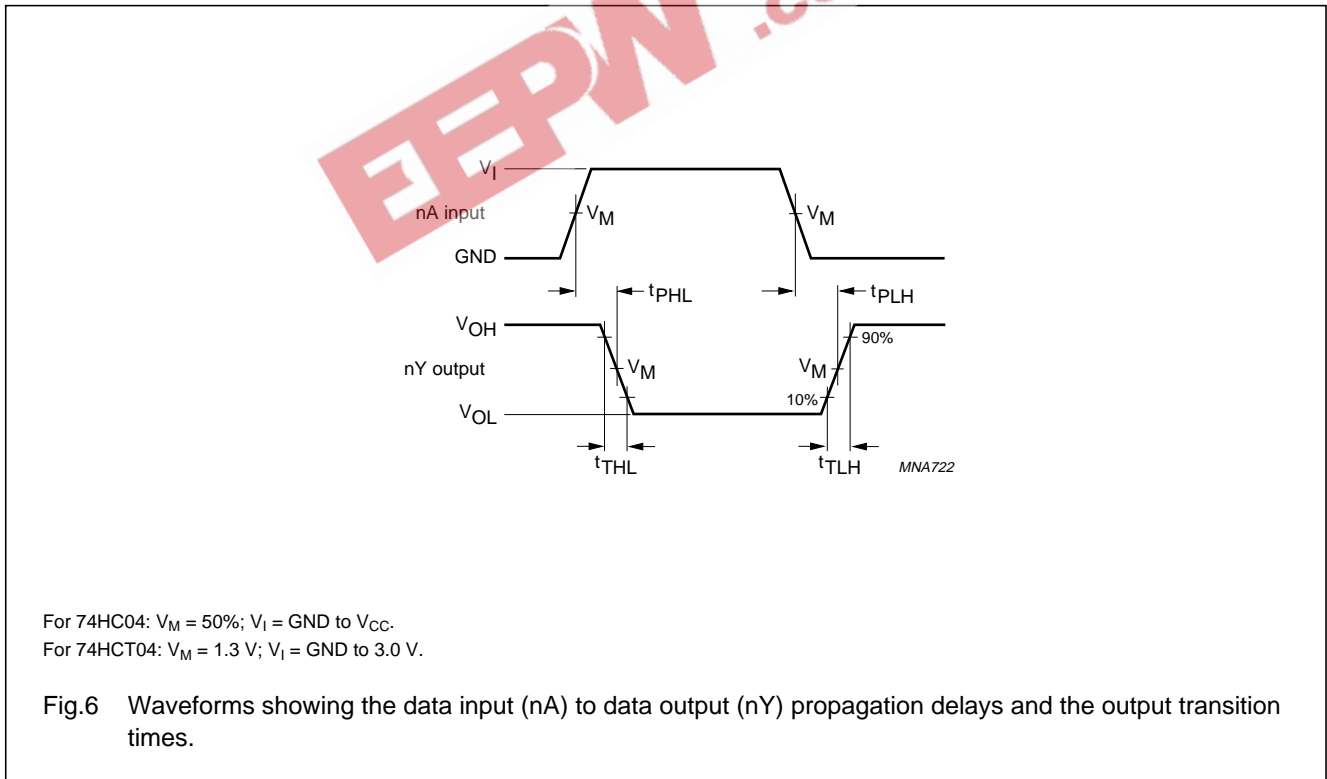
EEPW .co

$V_I$

nA input

$V_M$

$V_M$

GND

$t_{PHL}$

$t_{PLH}$

$V_{OH}$

90%

nY output

$V_M$

$V_M$

$V_{OL}$

10%

$t_{THL}$

$t_{TLH}$

MNA722

For 74HC04: $V_M$ = 50%; $V_I$ = GND to $V_{CC}$.
For 74HCT04: $V_M$ = 1.3 V; $V_I$ = GND to 3.0 V.

Fig.6 Waveforms showing the data input (nA) to data output (nY) propagation delays and the output transition times.